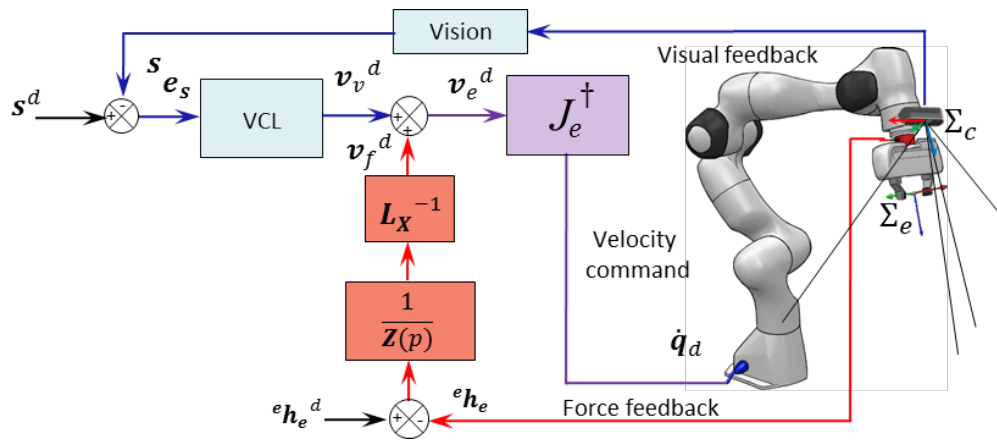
Vision

Visual feedback

$\boldsymbol{s}^d$

+

-

$\boldsymbol{s}$

$\boldsymbol{e_s}$

VCL

$\boldsymbol{v}_v{}^d$

+

+

$\boldsymbol{v}_e{}^d$

$J_e{}^\dagger$

$\Sigma_c$

$\boldsymbol{v}_f{}^d$

$\boldsymbol{L_X}{}^{-1}$

$\Sigma_e$

Velocity command

$\frac{1}{\boldsymbol{Z}(p)}$

$\dot{\boldsymbol{q}}_d$

${}^e\boldsymbol{h_e}{}^d$

+

-

${}^e\boldsymbol{h_e}$

Force feedback